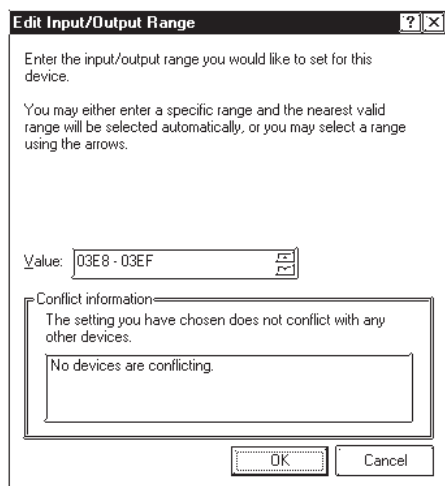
Edit Input/Output Range

?

X

Enter the input/output range you would like to set for this device.

You may either enter a specific range and the nearest valid range will be selected automatically, or you may select a range using the arrows.

Value: 03E8 - 03EF

Conflict information

The setting you have chosen does not conflict with any other devices.

No devices are conflicting.

OK

Cancel